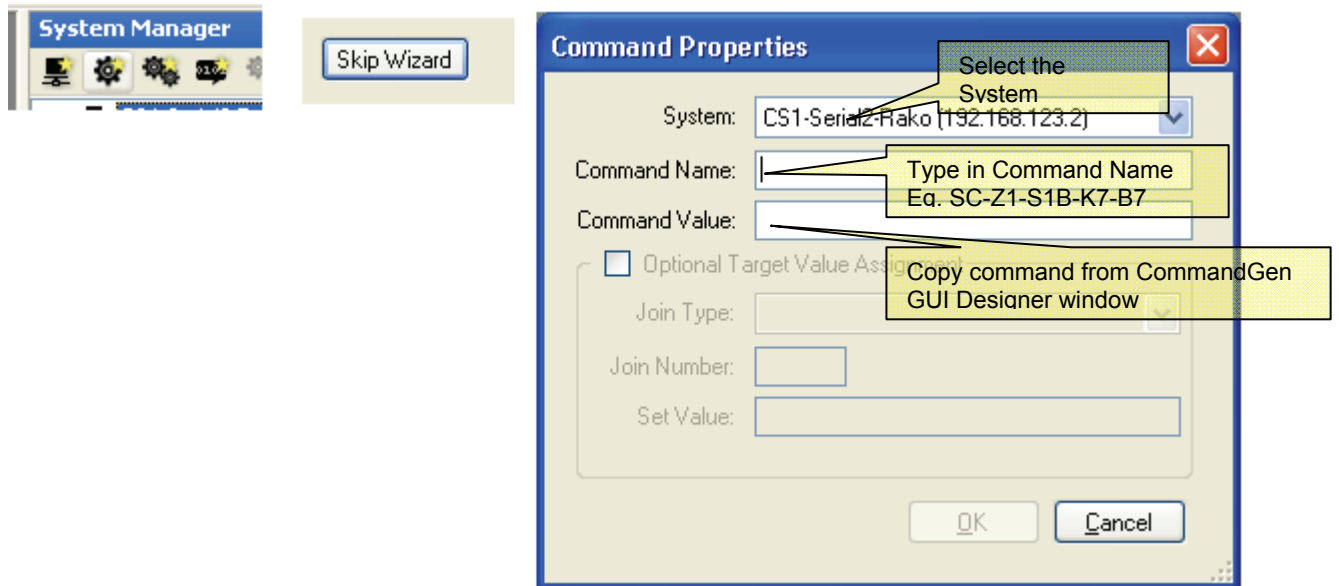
System Manager

Skip Wizard

Command Properties

Select the System

System: CS1-Serial2-Rako (192.168.123.2)

Command Name:

Type in Command Name Eg. SC-Z1-S1B-K7-B7

Command Value:

Optional Target Value Assignment

Copy command from CommandGen GUI Designer window

Join Type:

Join Number:

Set Value:

OK

Cancel